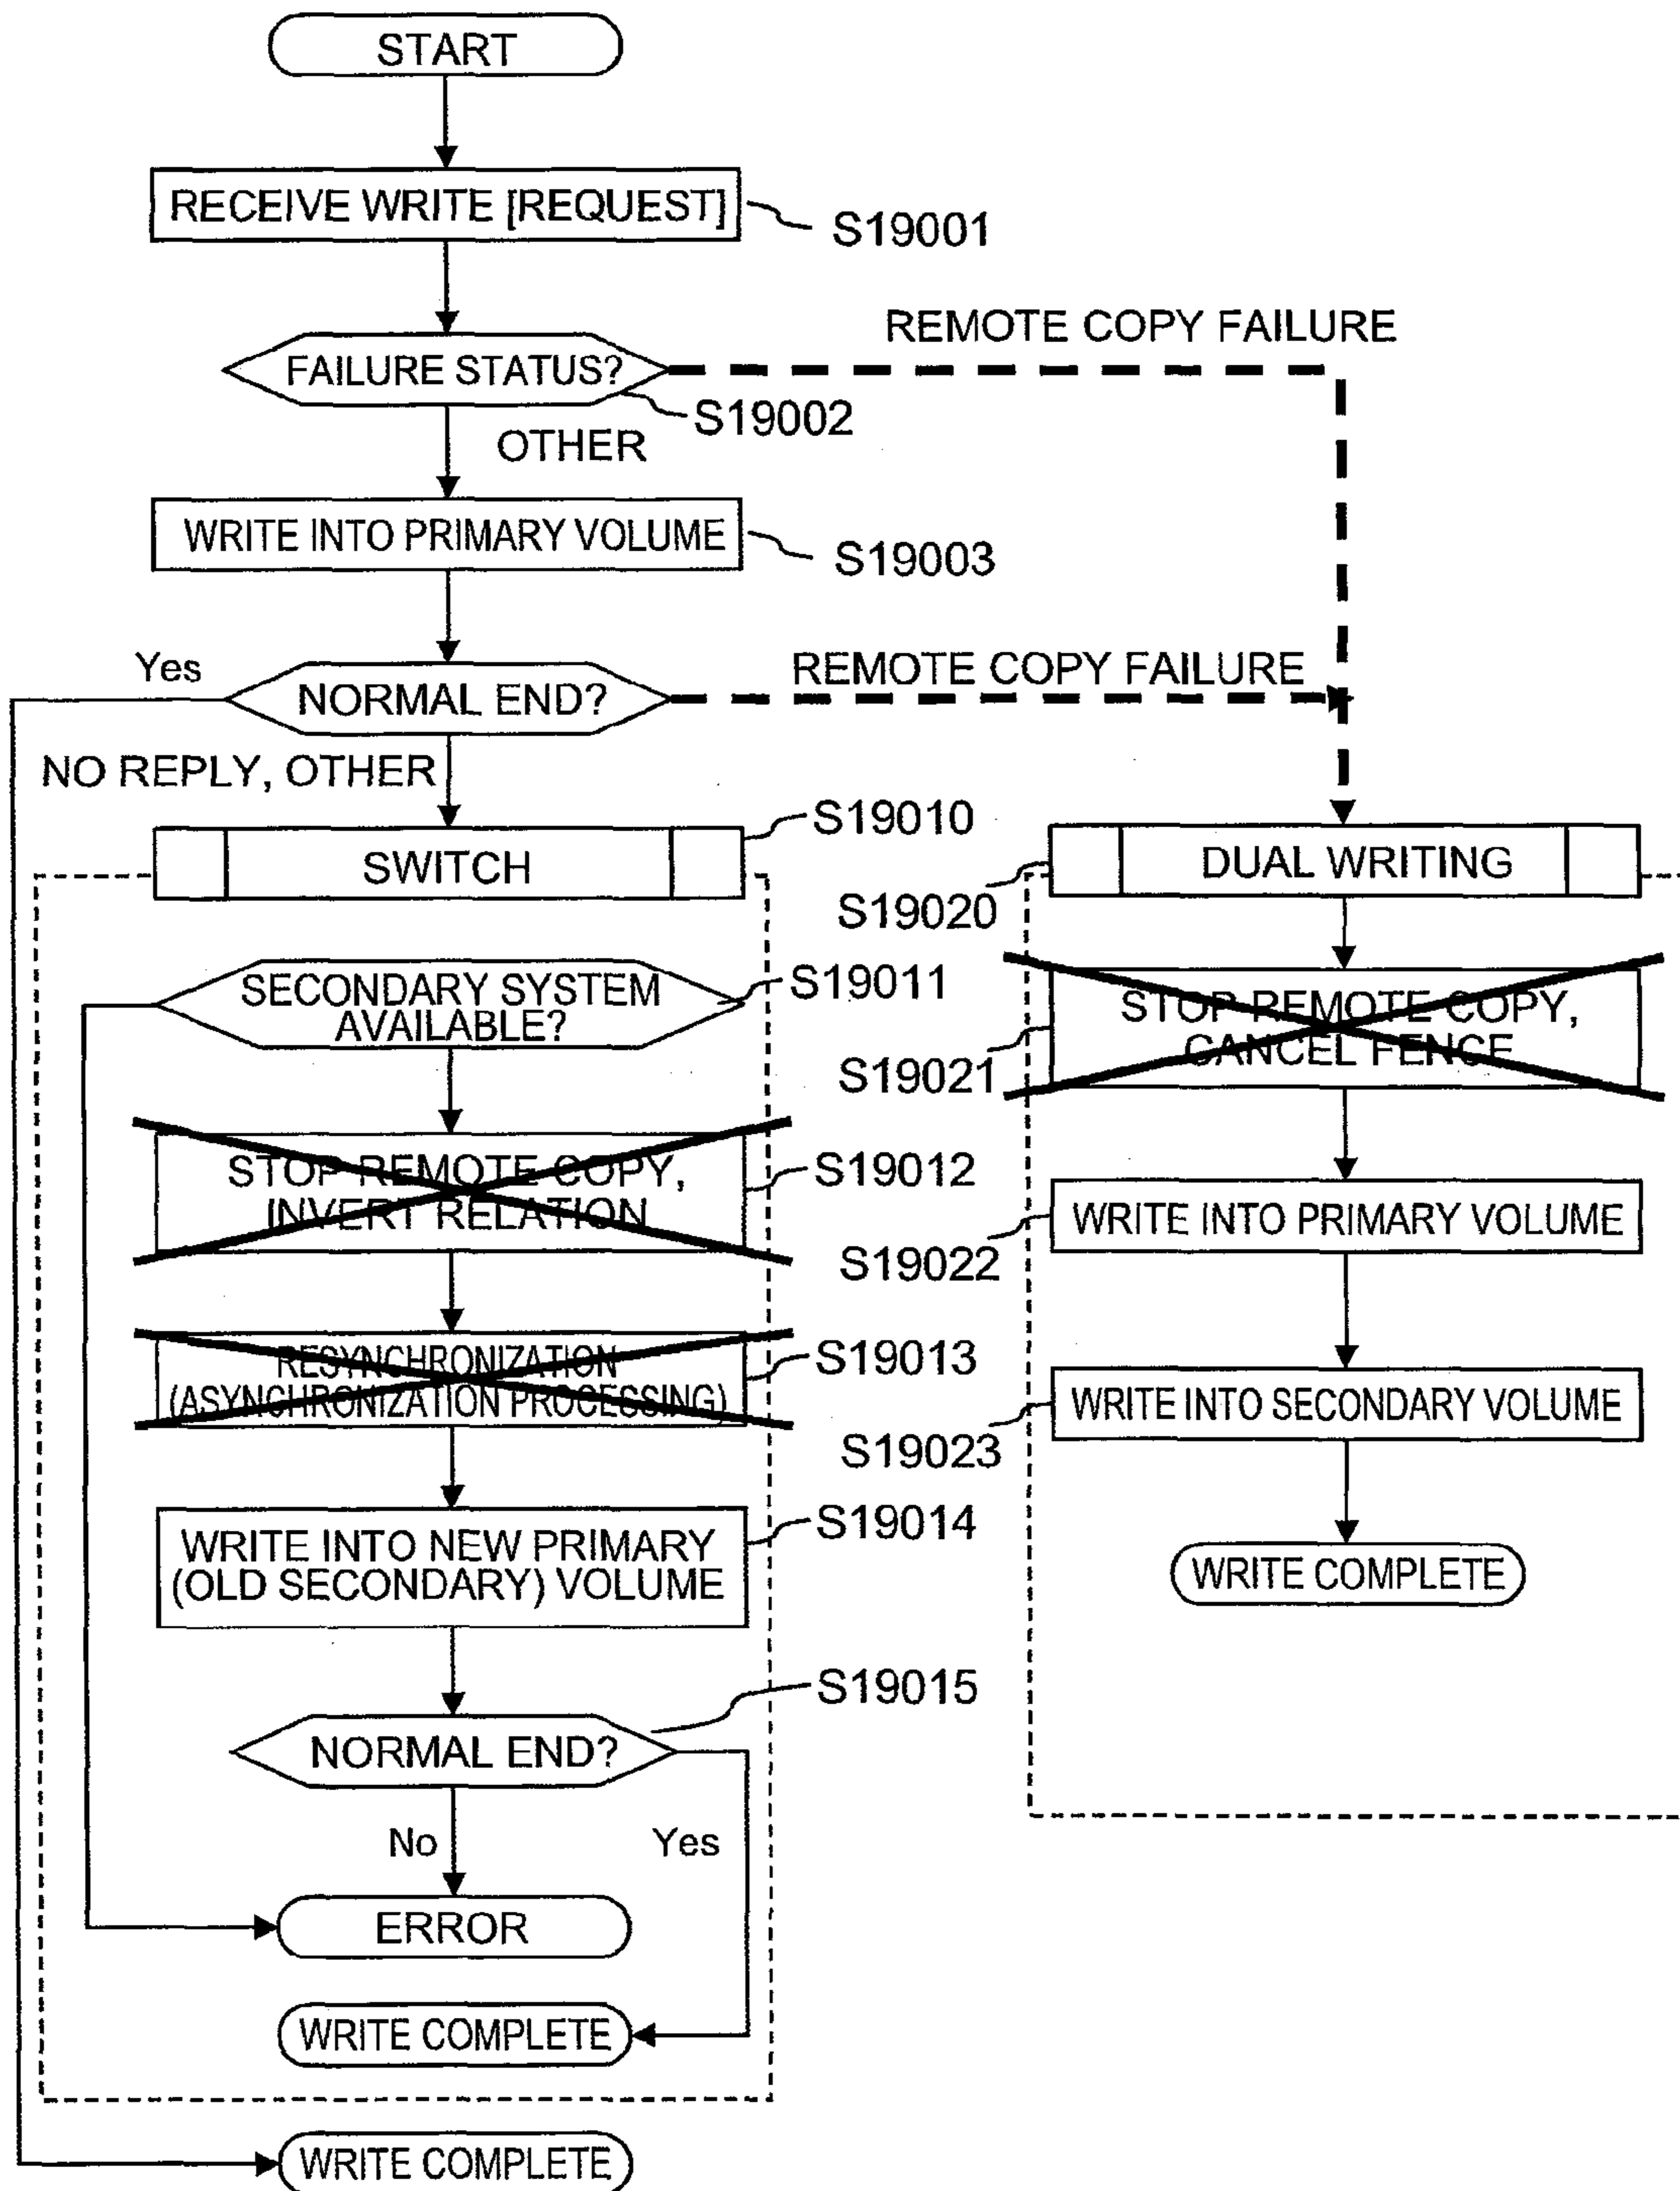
START

RECEIVE WRITE [REQUEST]

S19001

REMOTE COPY FAILURE

FAILURE STATUS?

S19002

OTHER

WRITE INTO PRIMARY VOLUME

S19003

Yes

NORMAL END?

REMOTE COPY FAILURE

NO REPLY, OTHER

S19010

SWITCH

DUAL WRITING

S19020

SECONDARY SYSTEM AVAILABLE?

S19011

STOP REMOTE COPY, CANCEL FENCE

S19021

STOP REMOTE COPY, INVERT RELATION

S19012

WRITE INTO PRIMARY VOLUME

S19022

RESYNCHRONIZATION (ASYNCHRONIZATION PROCESSING)

S19013

WRITE INTO SECONDARY VOLUME

S19023

WRITE INTO NEW PRIMARY (OLD SECONDARY) VOLUME

S19014

WRITE COMPLETE

S19015

NORMAL END?

No

Yes

ERROR

WRITE COMPLETE

WRITE COMPLETE